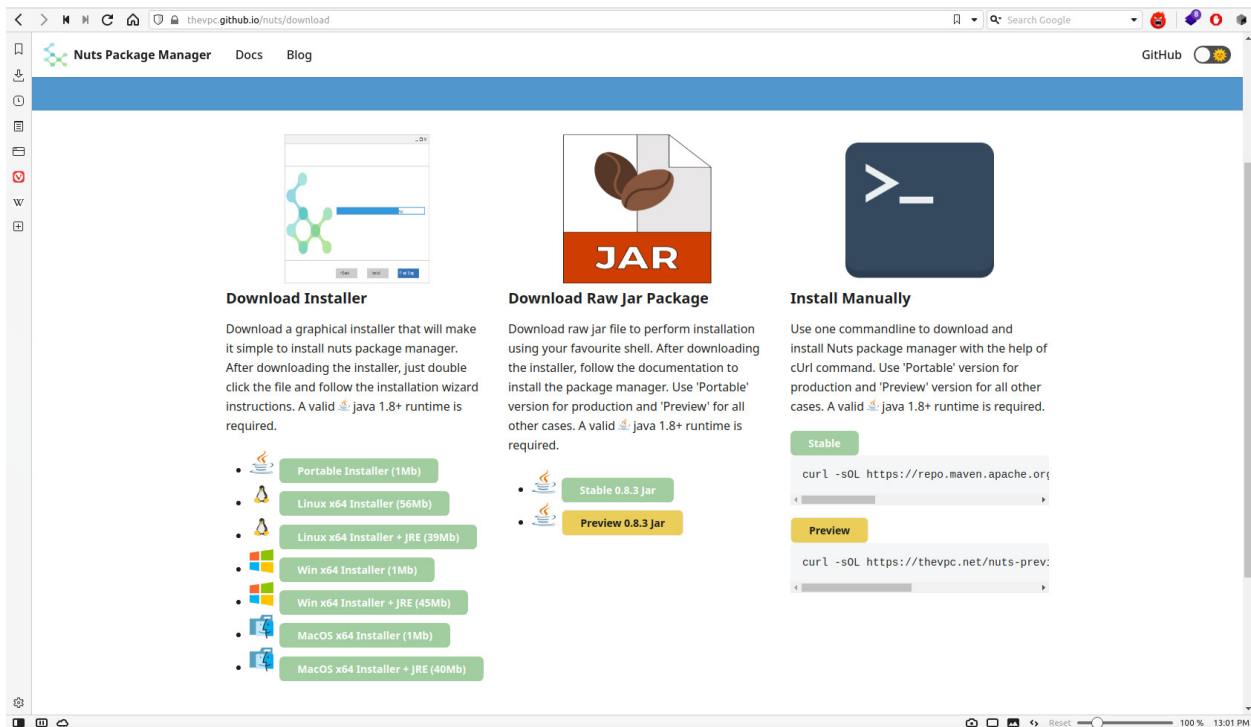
thevpc.github.io/nuts/download

Search Google

Nuts Package Manager Docs Blog

GitHub

JAR

>_

Download Installer

Download a graphical installer that will make it simple to install nuts package manager. After downloading the installer, just double click the file and follow the installation wizard instructions. A valid java 1.8+ runtime is required.

- Portable Installer (1Mb)
- Linux x64 Installer (56Mb)
- Linux x64 Installer + JRE (39Mb)
- Win x64 Installer (1Mb)
- Win x64 Installer + JRE (45Mb)
- MacOS x64 Installer (1Mb)
- MacOS x64 Installer + JRE (40Mb)

Download Raw Jar Package

Download raw jar file to perform installation using your favourite shell. After downloading the installer, follow the documentation to install the package manager. Use 'Portable' version for production and 'Preview' for all other cases. A valid java 1.8+ runtime is required.

- Stable 0.8.3 Jar
- Preview 0.8.3 Jar

Install Manually

Use one commandline to download and install Nuts package manager with the help of cUrl command. Use 'Portable' version for production and 'Preview' version for all other cases. A valid java 1.8+ runtime is required.

Stable

curl -sOL https://repo.maven.apache.org

Preview

curl -sOL https://thevpc.net/nuts-prev

Reset 100 % 13:01 PM